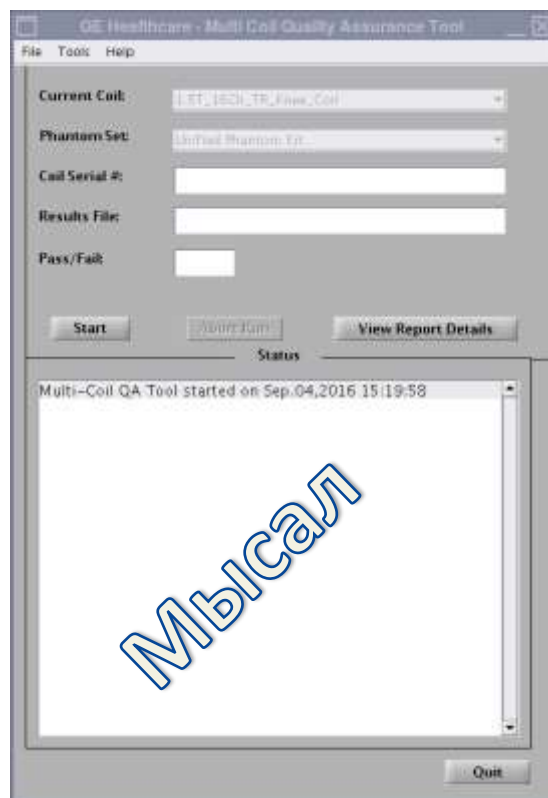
GE Healthcare - Multi Coil Quality Assurance Tool

File Tools Help

Current Coil: 1.5T_16CH_TR_Knee_Coil

Phantom Set: Unified Phantom Kit...

Coil Serial #:

Results File:

Pass/Fail:

Start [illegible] View Report Details

Status

Multi-Coil QA Tool started on Sep.04,2016 15:19:58

Мысал

Quit